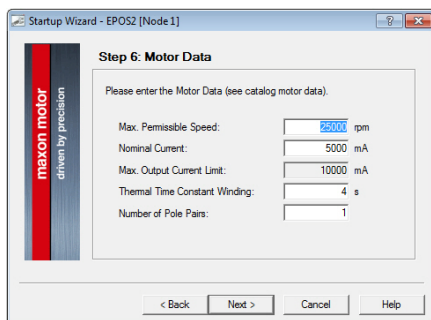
Startup Wizard - EPOS2 [Node 1]

?

X

maxon motor

driven by precision

Step 6: Motor Data

Please enter the Motor Data (see catalog motor data).

| | | |
|---|---|---|
| Max. Permissible Speed: | 25000 | rpm |
| Nominal Current: | 5000 | mA |
| Max. Output Current Limit: | 10000 | mA |
| Thermal Time Constant Winding: | 4 | s |
| Number of Pole Pairs: | 1 | |

< Back

Next >

Cancel

Help